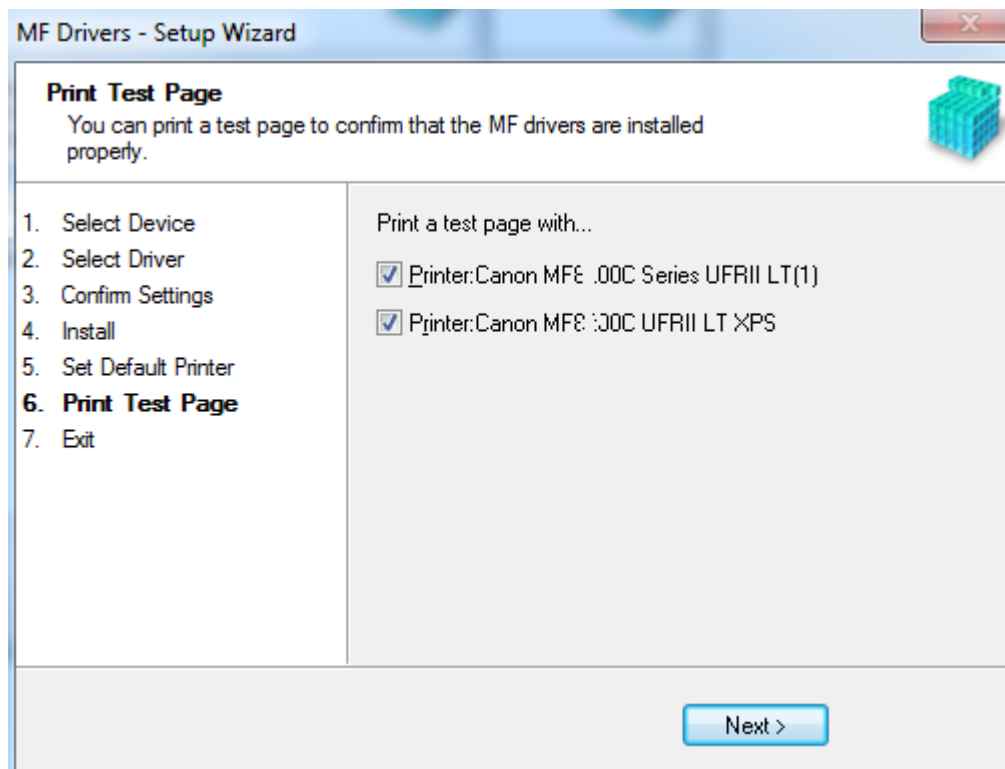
MF Drivers - Setup Wizard

Print Test Page
You can print a test page to confirm that the MF drivers are installed properly.

1. Select Device
2. Select Driver
3. Confirm Settings
4. Install
5. Set Default Printer
6. Print Test Page
7. Exit

Print a test page with...

Printer:Canon MF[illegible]00C Series UFRII LT(1)

Printer:Canon MF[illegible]00C UFRII LT XPS

Next >